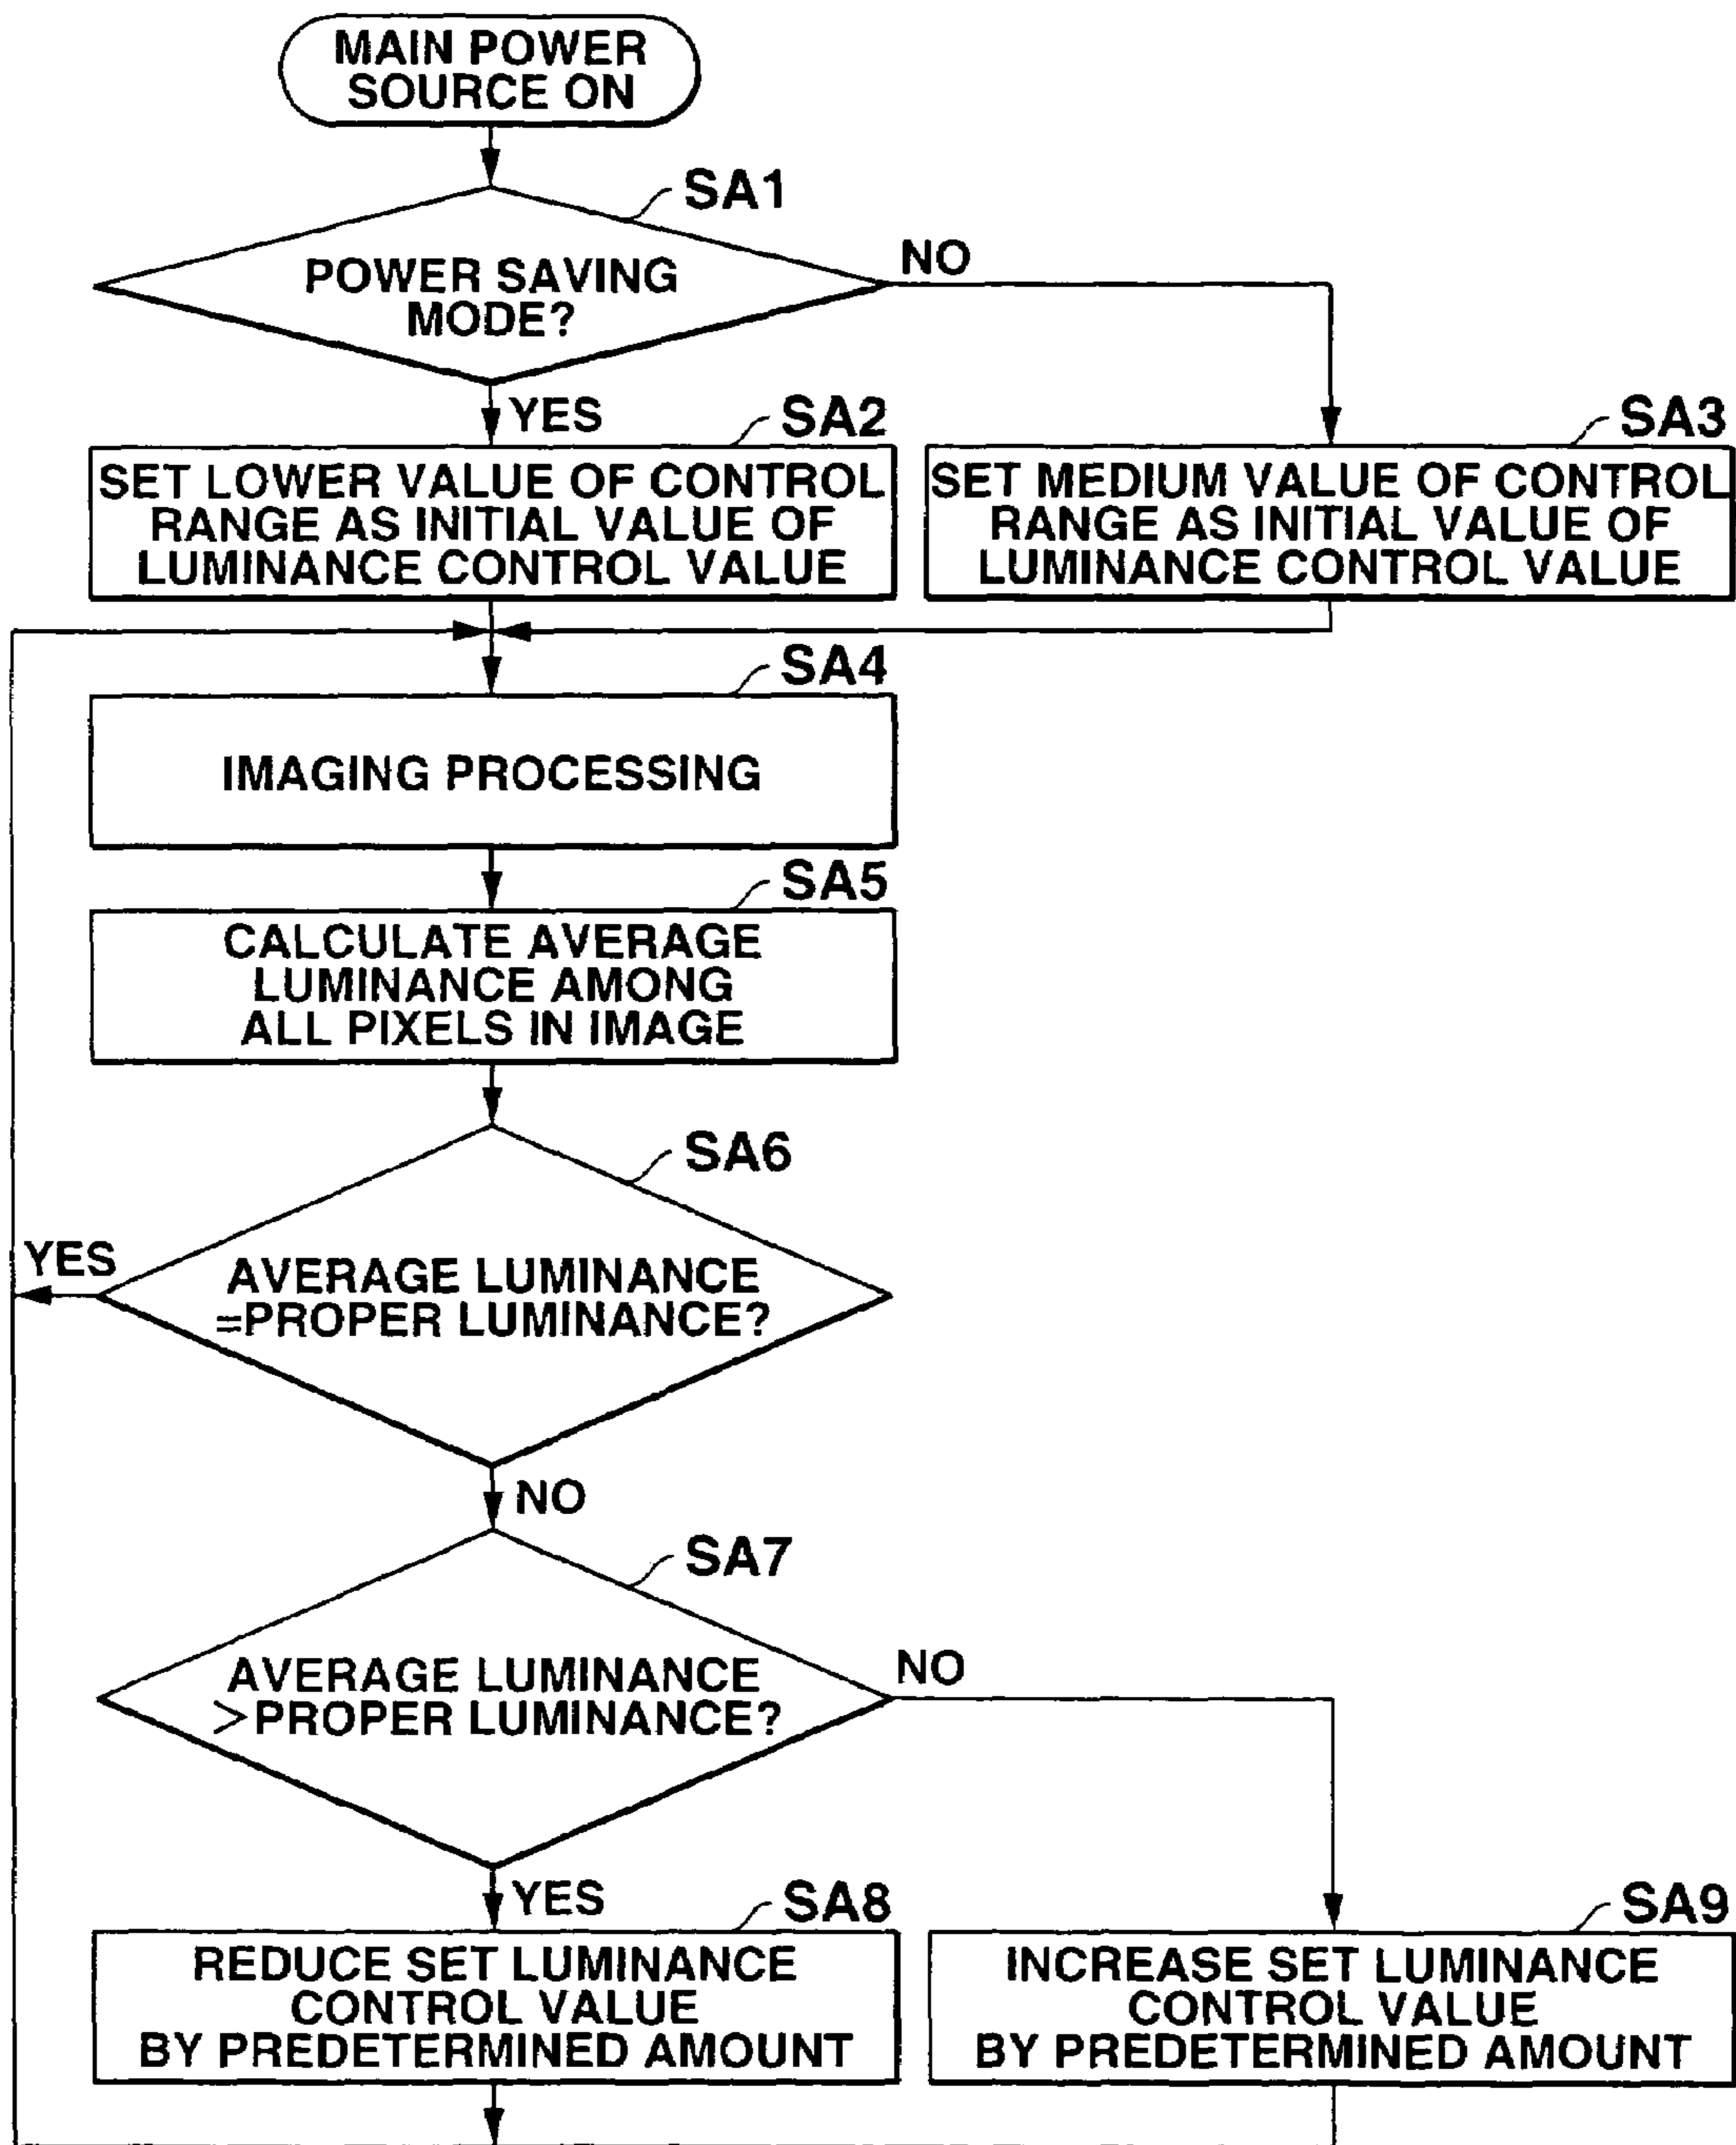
MAIN POWER SOURCE ON

SA1

POWER SAVING MODE?

NO

YES

SA2

SET LOWER VALUE OF CONTROL RANGE AS INITIAL VALUE OF LUMINANCE CONTROL VALUE

SA3

SET MEDIUM VALUE OF CONTROL RANGE AS INITIAL VALUE OF LUMINANCE CONTROL VALUE

SA4

IMAGING PROCESSING

SA5

CALCULATE AVERAGE LUMINANCE AMONG ALL PIXELS IN IMAGE

SA6

YES

AVERAGE LUMINANCE =PROPER LUMINANCE?

NO

SA7

AVERAGE LUMINANCE >PROPER LUMINANCE?

NO

YES

SA8

REDUCE SET LUMINANCE CONTROL VALUE BY PREDETERMINED AMOUNT

SA9

INCREASE SET LUMINANCE CONTROL VALUE BY PREDETERMINED AMOUNT